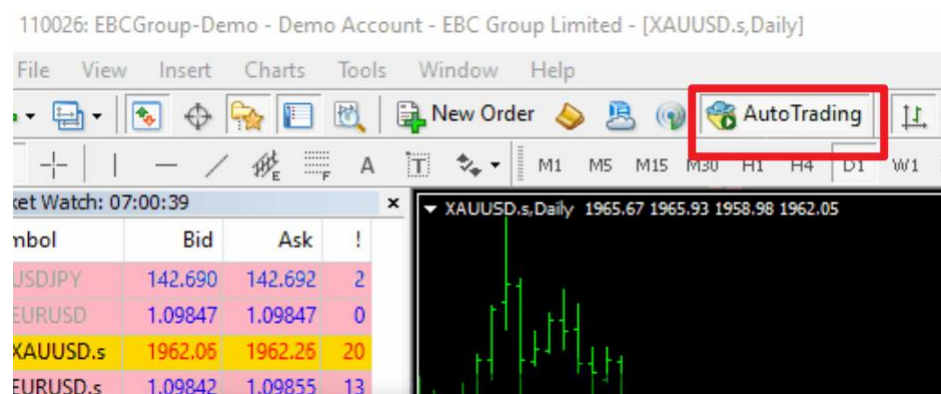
110026: EBCGroup-Demo - Demo Account - EBC Group Limited - [XAUUSD.s,Daily]

File View Insert Charts Tools Window Help

New Order AutoTrading

A M1 M5 M15 M30 H1 H4 D1 W1

ket Watch: 07:00:39

| mbol | Bid | Ask | ! |
|---|---|---|---|
| USDJPY | 142.690 | 142.692 | 2 |
| EURUSD | 1.09847 | 1.09847 | 0 |
| XAUUSD.s | 1962.06 | 1962.26 | 20 |
| EURUSD.s | 1.09842 | 1.09855 | 13 |

XAUUSD.s,Daily 1965.67 1965.93 1958.98 1962.05